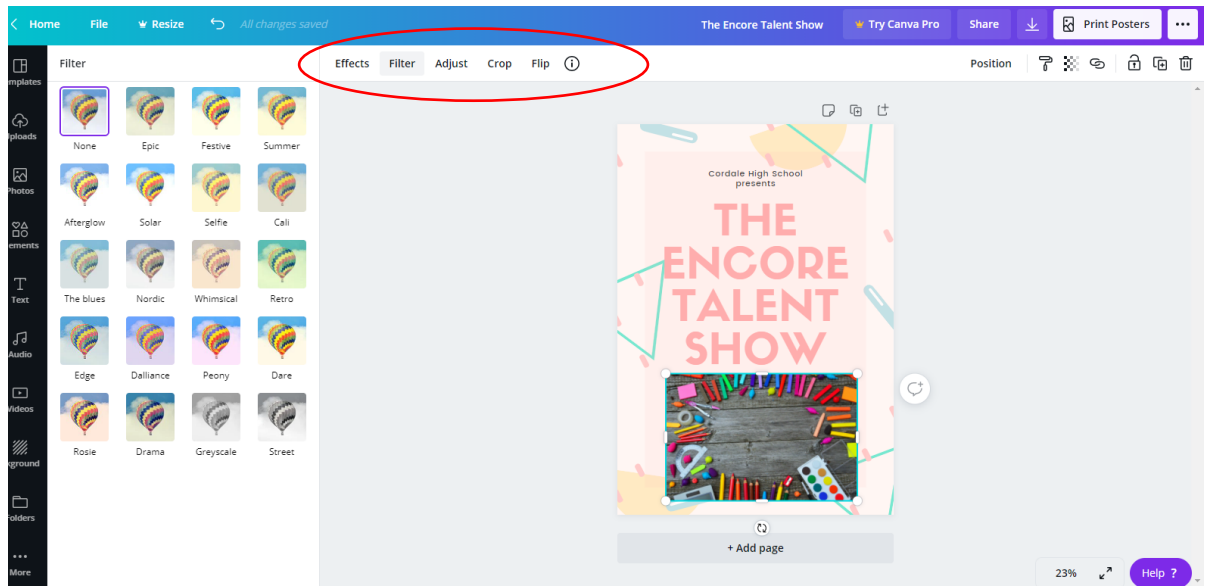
Home File Resize All changes saved The Encore Talent Show Try Canva Pro Share Print Posters

Filter

Effects Filter Adjust Crop Flip Position

mplates
ploads
Photos
ements
Text
Audio
Videos
kground
olders
More

None Epic Festive Summer
Afterglow Solar Selfie Cali
The blues Nordic Whimsical Retro
Edge Dalliance Peony Dare
Rosie Drama Greyscale Street

Cordale High School presents

THE ENCORE TALENT SHOW

+ Add page

23%

Help ?